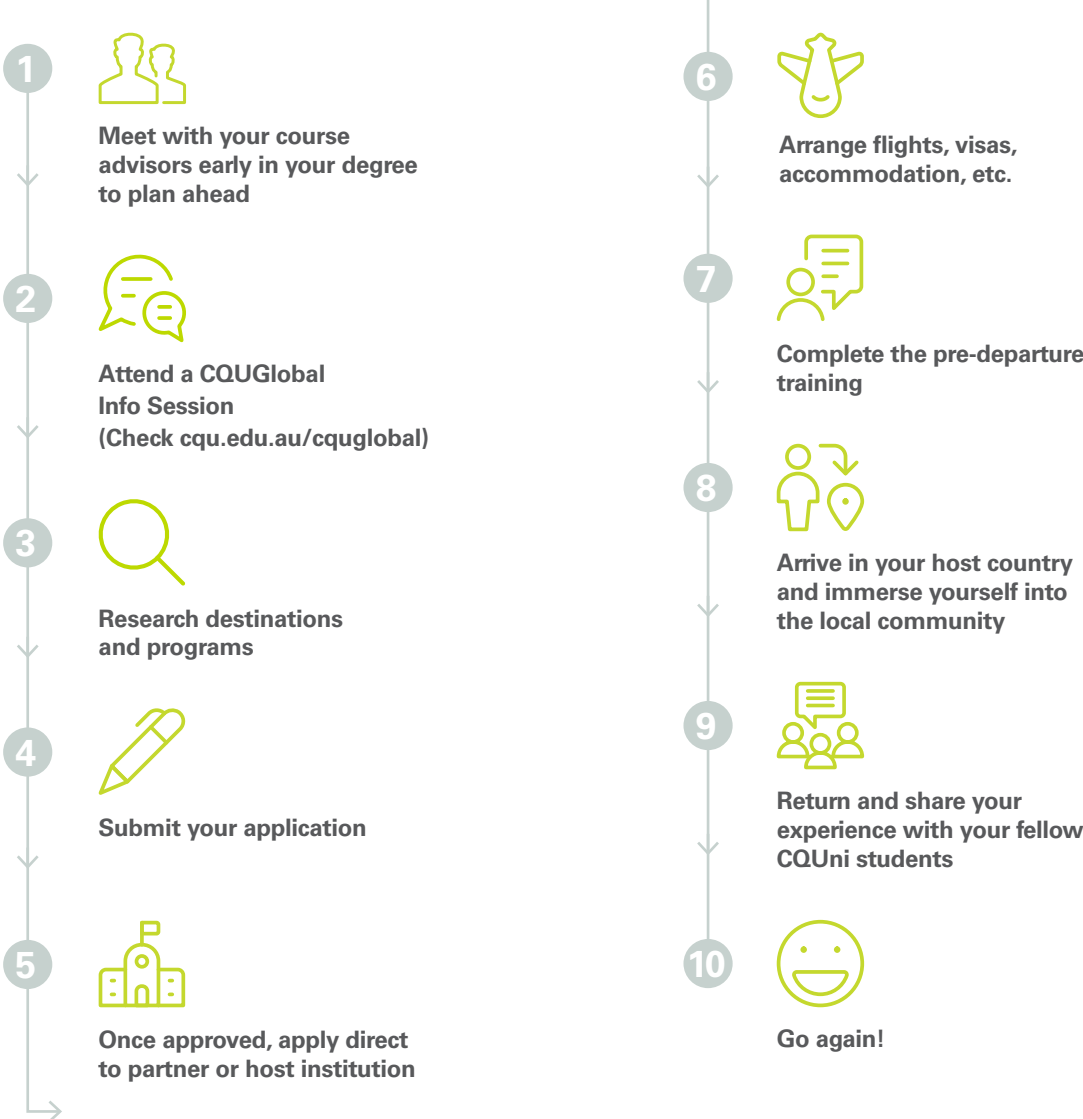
1

Meet with your course advisors early in your degree to plan ahead

2

Attend a CQUGlobal Info Session (Check cqu.edu.au/cquglobal)

3

Research destinations and programs

4

Submit your application

5

Once approved, apply direct to partner or host institution

6

Arrange flights, visas, accommodation, etc.

7

Complete the pre-departure training

8

Arrive in your host country and immerse yourself into the local community

9

Return and share your experience with your fellow CQUni students

10

Go again!